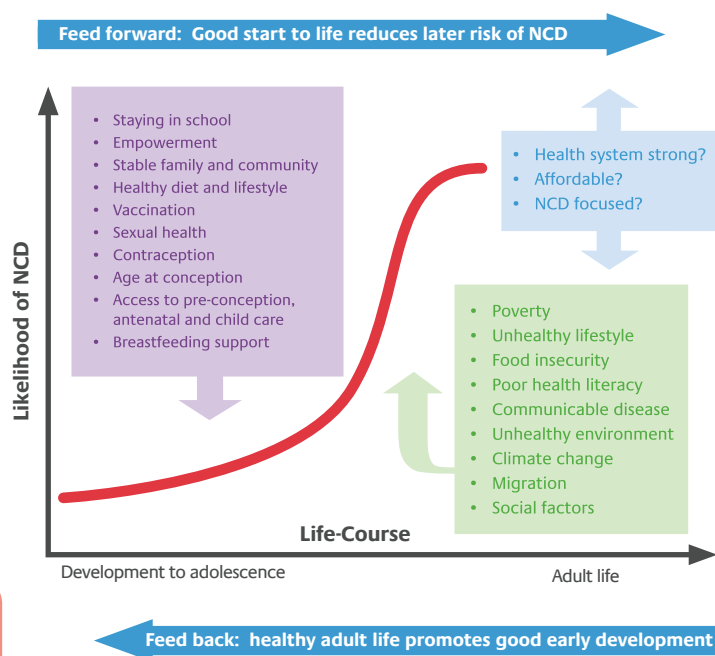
Feed forward: Good start to life reduces later risk of NCD

Likelihood of NCD

- Staying in school
- Empowerment
- Stable family and community
- Healthy diet and lifestyle
- Vaccination
- Sexual health
- Contraception
- Age at conception
- Access to pre-conception, antenatal and child care
- Breastfeeding support

- Health system strong?
- Affordable?
- NCD focused?

- Poverty
- Unhealthy lifestyle
- Food insecurity
- Poor health literacy
- Communicable disease
- Unhealthy environment
- Climate change
- Migration
- Social factors

Life-Course

Development to adolescence

Adult life

Feed back: healthy adult life promotes good early development